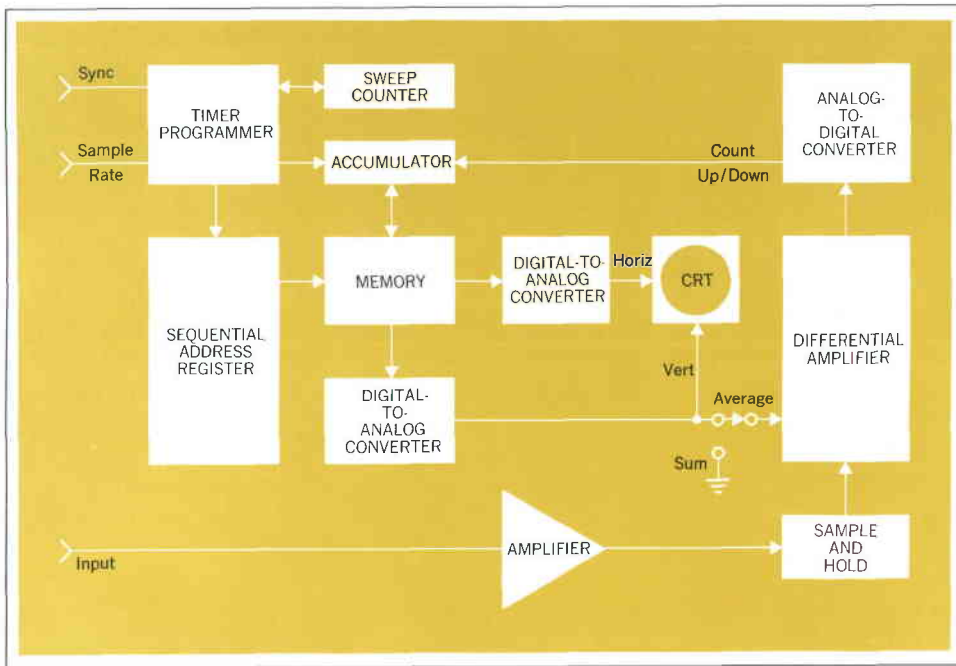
Sync

Sample Rate

TIMER PROGRAMMER

SWEEP COUNTER

ACCUMULATOR

ANALOG-TO-DIGITAL CONVERTER

Count Up/Down

SEQUENTIAL ADDRESS REGISTER

MEMORY

DIGITAL-TO-ANALOG CONVERTER

Horiz

CRT

DIFFERENTIAL AMPLIFIER

Vert

Average

DIGITAL-TO-ANALOG CONVERTER

Sum

Input

AMPLIFIER

SAMPLE AND HOLD